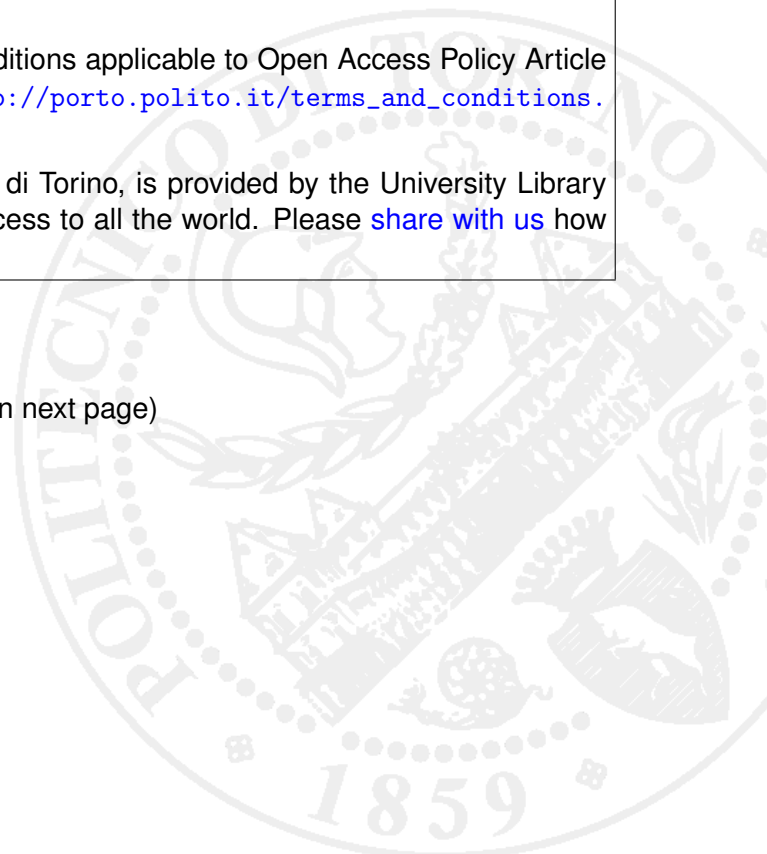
ditions applicable to Open Access Policy Article
o://porto.polito.it/terms_and_conditions.

di Torino, is provided by the University Library
cess to all the world. Please share with us how

n next page)

POLITECNICO DI TORINO

1859